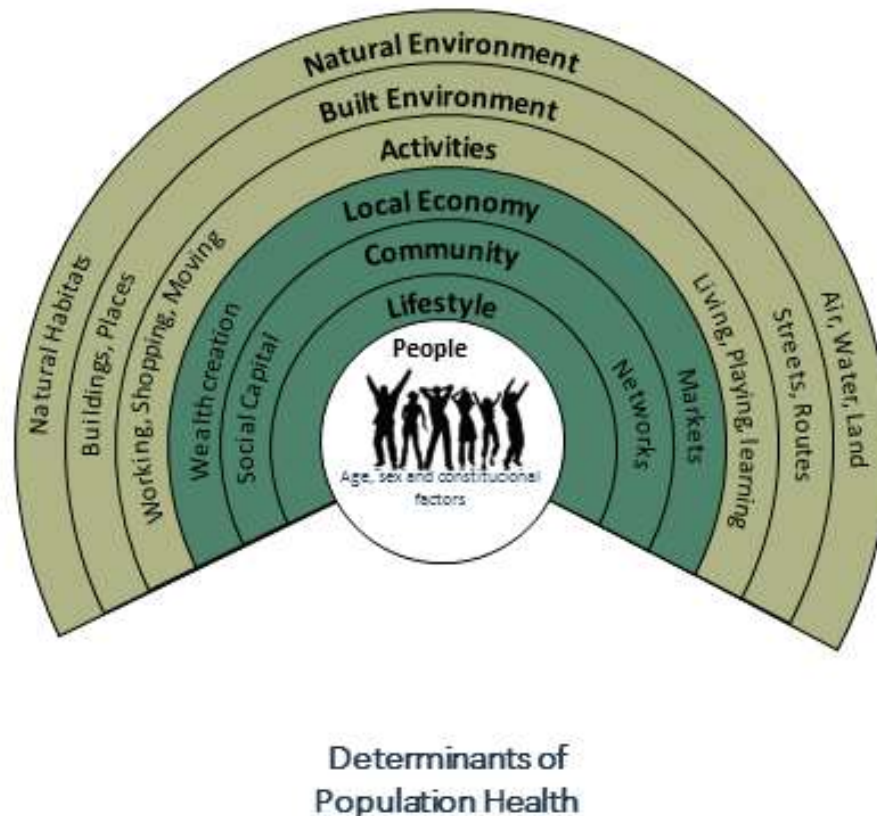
Natural Environment
Built Environment
Activities
Local Economy
Community
Lifestyle
People

Natural Habitats
Buildings, Places
Working, Shopping, Moving
Wealth creation
Social Capital

Age, sex and constitutional factors

Networks
Markets
Living, Playing, learning
Streets, Routes
Air, Water, Land

Determinants of Population Health